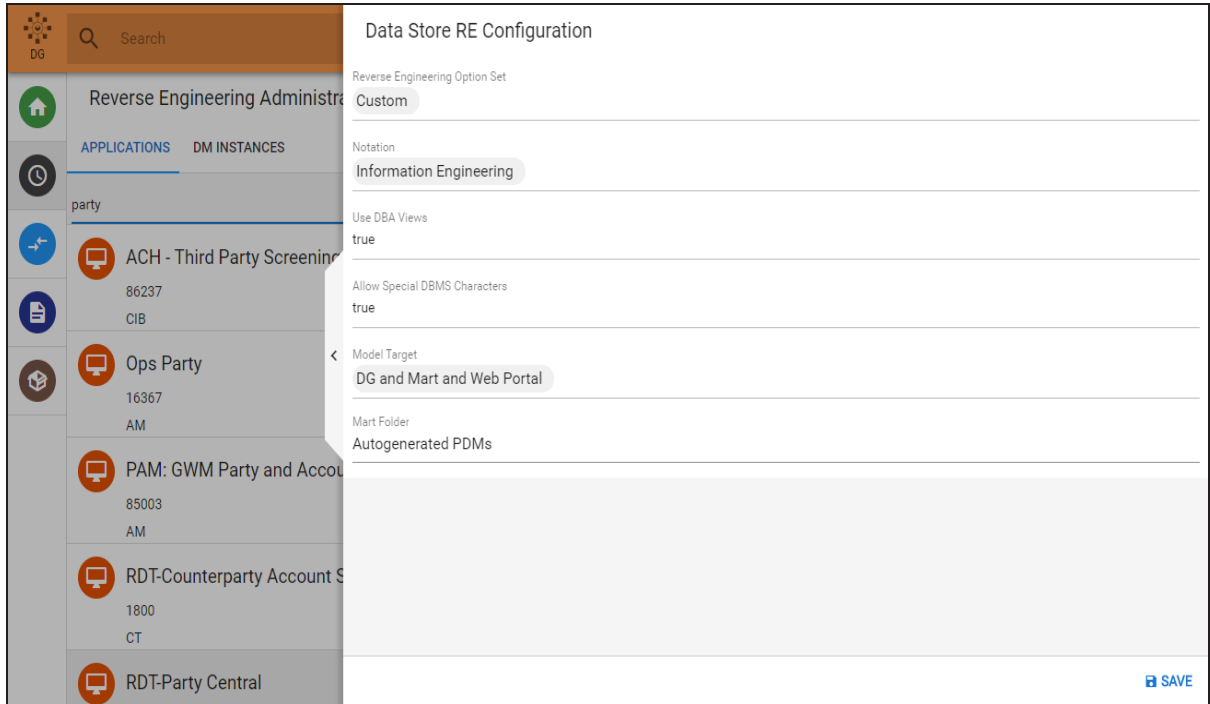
DG

Search

Reverse Engineering Administra

APPLICATIONS DM INSTANCES

party

ACH - Third Party Screening

86237

CIB

Ops Party

16367

AM

PAM: GWM Party and Accou

85003

AM

RDT-Counterparty Account S

1800

CT

RDT-Party Central

Data Store RE Configuration

Reverse Engineering Option Set
Custom

Notation
Information Engineering

Use DBA Views
true

Allow Special DBMS Characters
true

Model Target
DG and Mart and Web Portal

Mart Folder
Autogenerated PDMs

SAVE